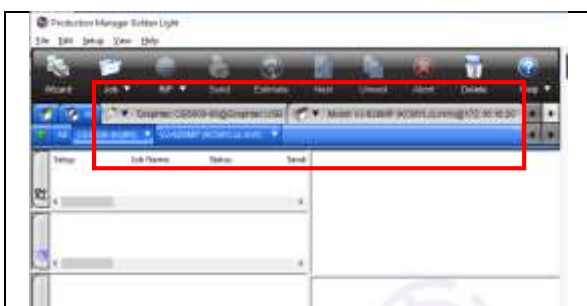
Production Manager Edition Light

File Edit Setup View Help

Wizard Job ▼ RIP ▼ Send Estimate Next Unsend Abort Delete Help ▼

▼ Graphtec CE5000-60@Graphtec USB ▼ Mutoh VJ-628MP (KCMYLcLm)@172.16.10.20

All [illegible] ▼ VJ-628MP (KCMYLcLm) ▼

Setup Job Name Status Send